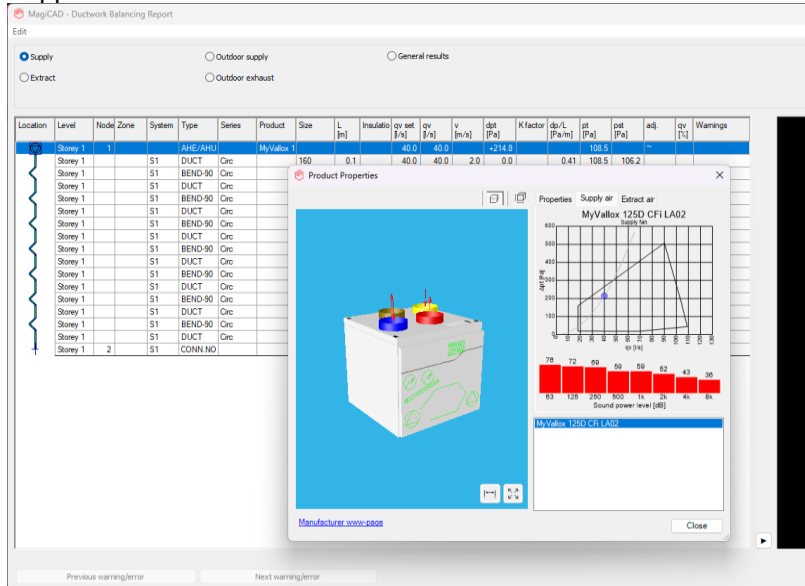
MagiCAD - Ductwork Balancing Report

Edit

Supply
Extract
Outdoor supply
Outdoor exhaust
General results

| Location | Level | Node | Zone | System | Type | Series | Product | Size | L [m] | Insulatio | qv set [l/s] | qv [l/s] | v [m/s] | dpt [Pa] | K factor | dp/L [Pa/m] | pt [Pa] | pst [Pa] | adj. | qv [%] | Warnings |
|---|---|---|---|---|---|---|---|---|---|---|---|---|---|---|---|---|---|---|---|---|---|
| | Storey 1 | 1 | | | AHE/AHU | | MyVallox 1 | | | | 40.0 | 40.0 | | +214.8 | | | 108.5 | | ~ | | |
| | Storey 1 | | | S1 | DUCT | Circ | | 160 | 0.1 | | 40.0 | 40.0 | 2.0 | 0.0 | | 0.41 | 108.5 | 106.2 | | | |
| | Storey 1 | | | S1 | BEND-90 | Circ | | | | | | | | | | | | | | | |
| | Storey 1 | | | S1 | DUCT | Circ | | | | | | | | | | | | | | | |
| | Storey 1 | | | S1 | BEND-90 | Circ | | | | | | | | | | | | | | | |
| | Storey 1 | | | S1 | DUCT | Circ | | | | | | | | | | | | | | | |
| | Storey 1 | | | S1 | BEND-90 | Circ | | | | | | | | | | | | | | | |
| | Storey 1 | | | S1 | DUCT | Circ | | | | | | | | | | | | | | | |
| | Storey 1 | | | S1 | BEND-90 | Circ | | | | | | | | | | | | | | | |
| | Storey 1 | | | S1 | DUCT | Circ | | | | | | | | | | | | | | | |
| | Storey 1 | | | S1 | BEND-90 | Circ | | | | | | | | | | | | | | | |
| | Storey 1 | | | S1 | DUCT | Circ | | | | | | | | | | | | | | | |
| | Storey 1 | | | S1 | BEND-90 | Circ | | | | | | | | | | | | | | | |
| | Storey 1 | | | S1 | DUCT | Circ | | | | | | | | | | | | | | | |
| | Storey 1 | | | S1 | BEND-90 | Circ | | | | | | | | | | | | | | | |
| | Storey 1 | | | S1 | DUCT | Circ | | | | | | | | | | | | | | | |
| | Storey 1 | 2 | | S1 | CONN.NO | | | | | | | | | | | | | | | | |

Product Properties

Properties | Supply air | Extract air

MyVallox 125D CFi LA02
Supply fan
dpt [Pa]
600
500
400
300
200
100
0
0 10 20 30 40 50 60 70 80 90 100 110 120 130
qv [l/s]

76 72 69 59 59 52 43 36
63 125 250 500 1k 2k 4k 8k
Sound power level [dB]

MyVallox 125D CFi LA02

Manufacturer www-page

Close

Previous warning/error
Next warning/error